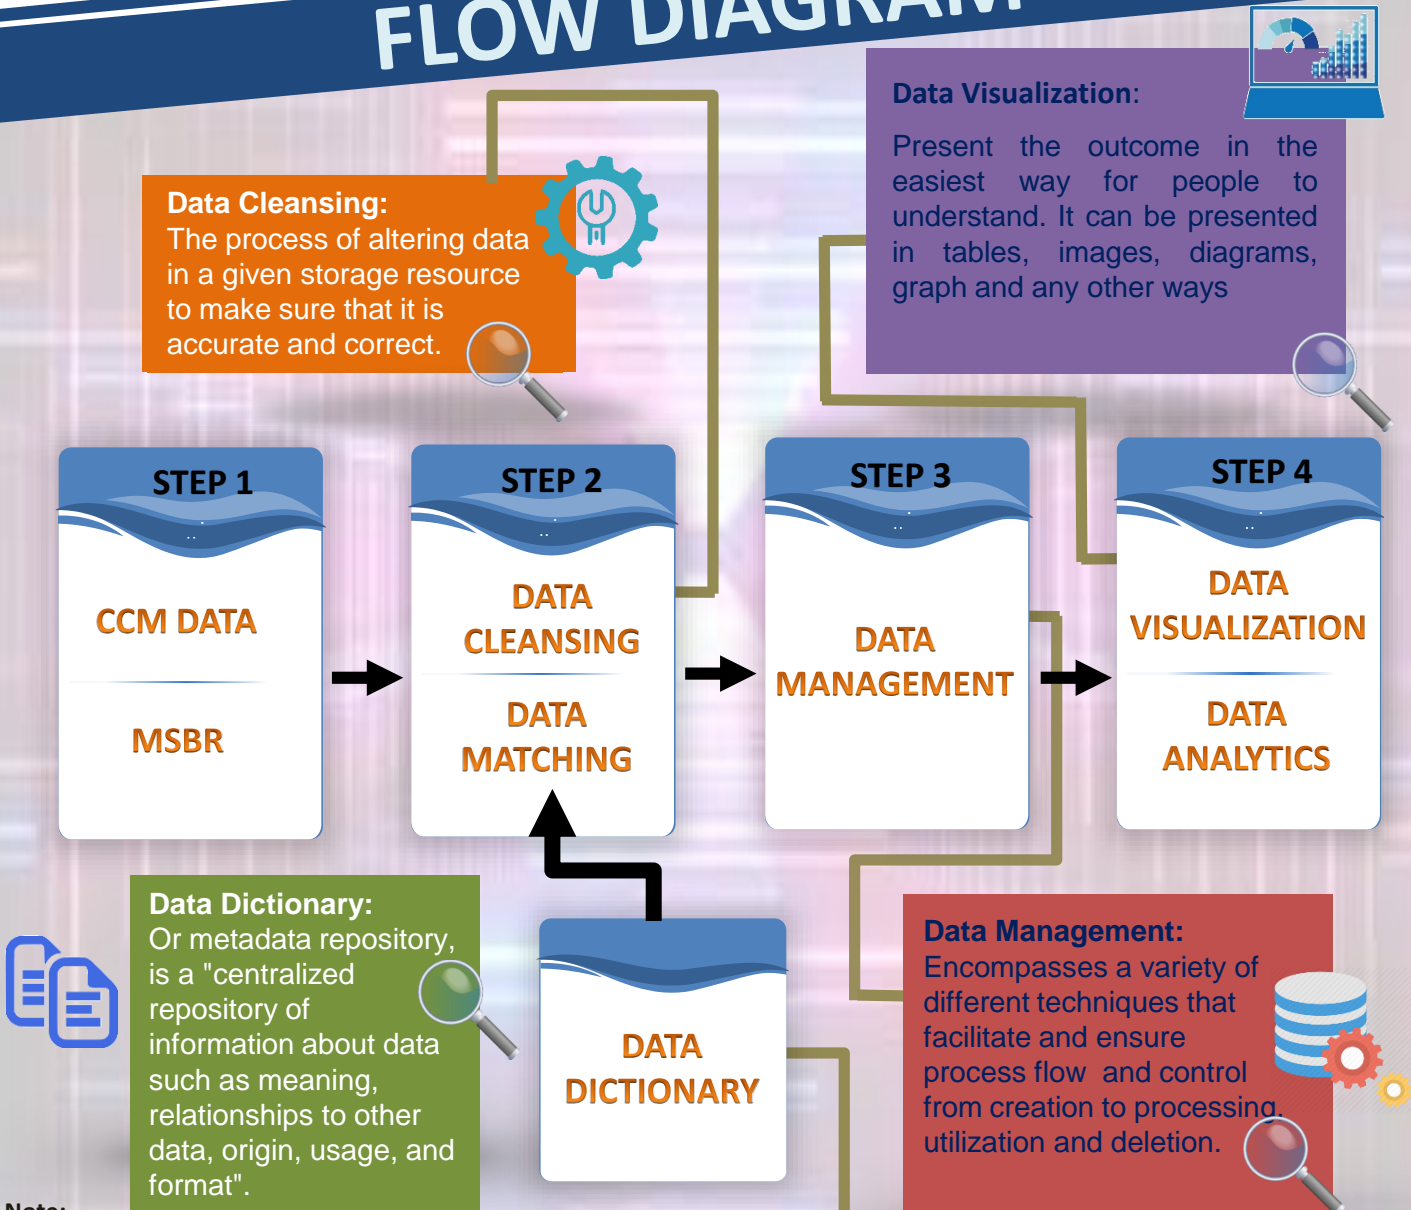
FLOW DIAGRAM

Data Visualization:

Present the outcome in the easiest way for people to understand. It can be presented in tables, images, diagrams, graph and any other ways

Data Cleansing:
The process of altering data in a given storage resource to make sure that it is accurate and correct.

STEP 1

CCM DATA

MSBR

STEP 2

DATA CLEANSING

DATA MATCHING

STEP 3

DATA MANAGEMENT

STEP 4

DATA VISUALIZATION

DATA ANALYTICS

Data Dictionary:
Or metadata repository, is a "centralized repository of information about data such as meaning, relationships to other data, origin, usage, and format".

DATA DICTIONARY

Data Management:
Encompasses a variety of different techniques that facilitate and ensure process flow and control from creation to processing, utilization and deletion.

Note: